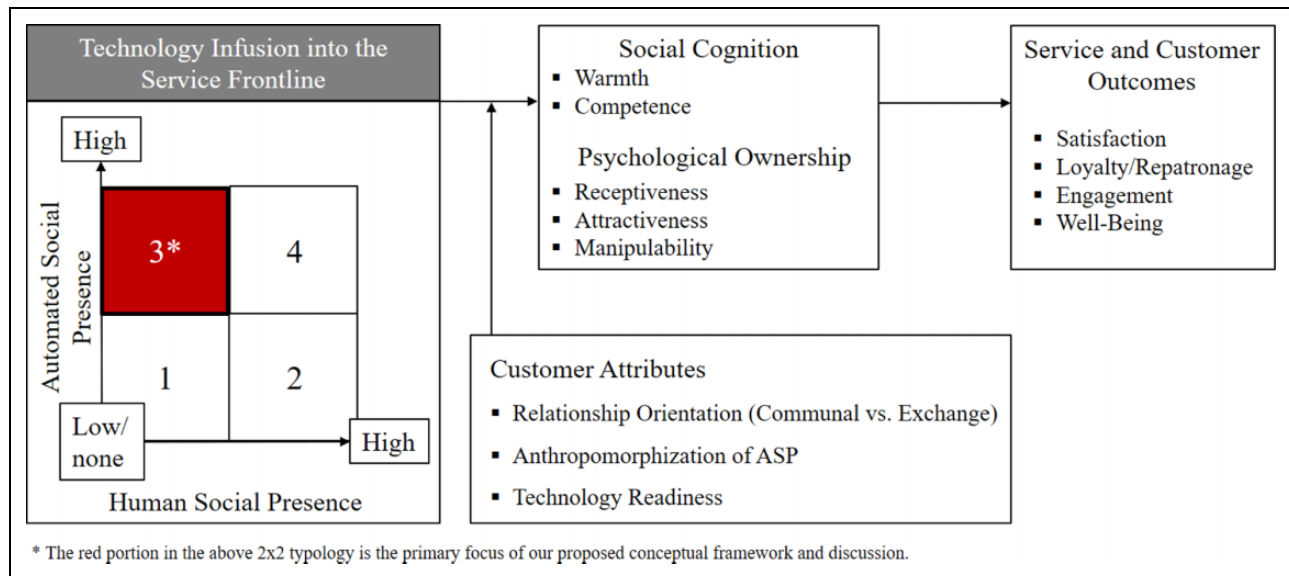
Technology Infusion into the Service Frontline

High

Automated Social Presence

3*

4

1

2

Low/ none

High

Human Social Presence

Social Cognition
▪ Warmth
▪ Competence

Psychological Ownership
▪ Receptiveness
▪ Attractiveness
▪ Manipulability

Service and Customer Outcomes

▪ Satisfaction
▪ Loyalty/Repatronage
▪ Engagement
▪ Well-Being

Customer Attributes
▪ Relationship Orientation (Communal vs. Exchange)
▪ Anthropomorphization of ASP
▪ Technology Readiness

* The red portion in the above 2x2 typology is the primary focus of our proposed conceptual framework and discussion.